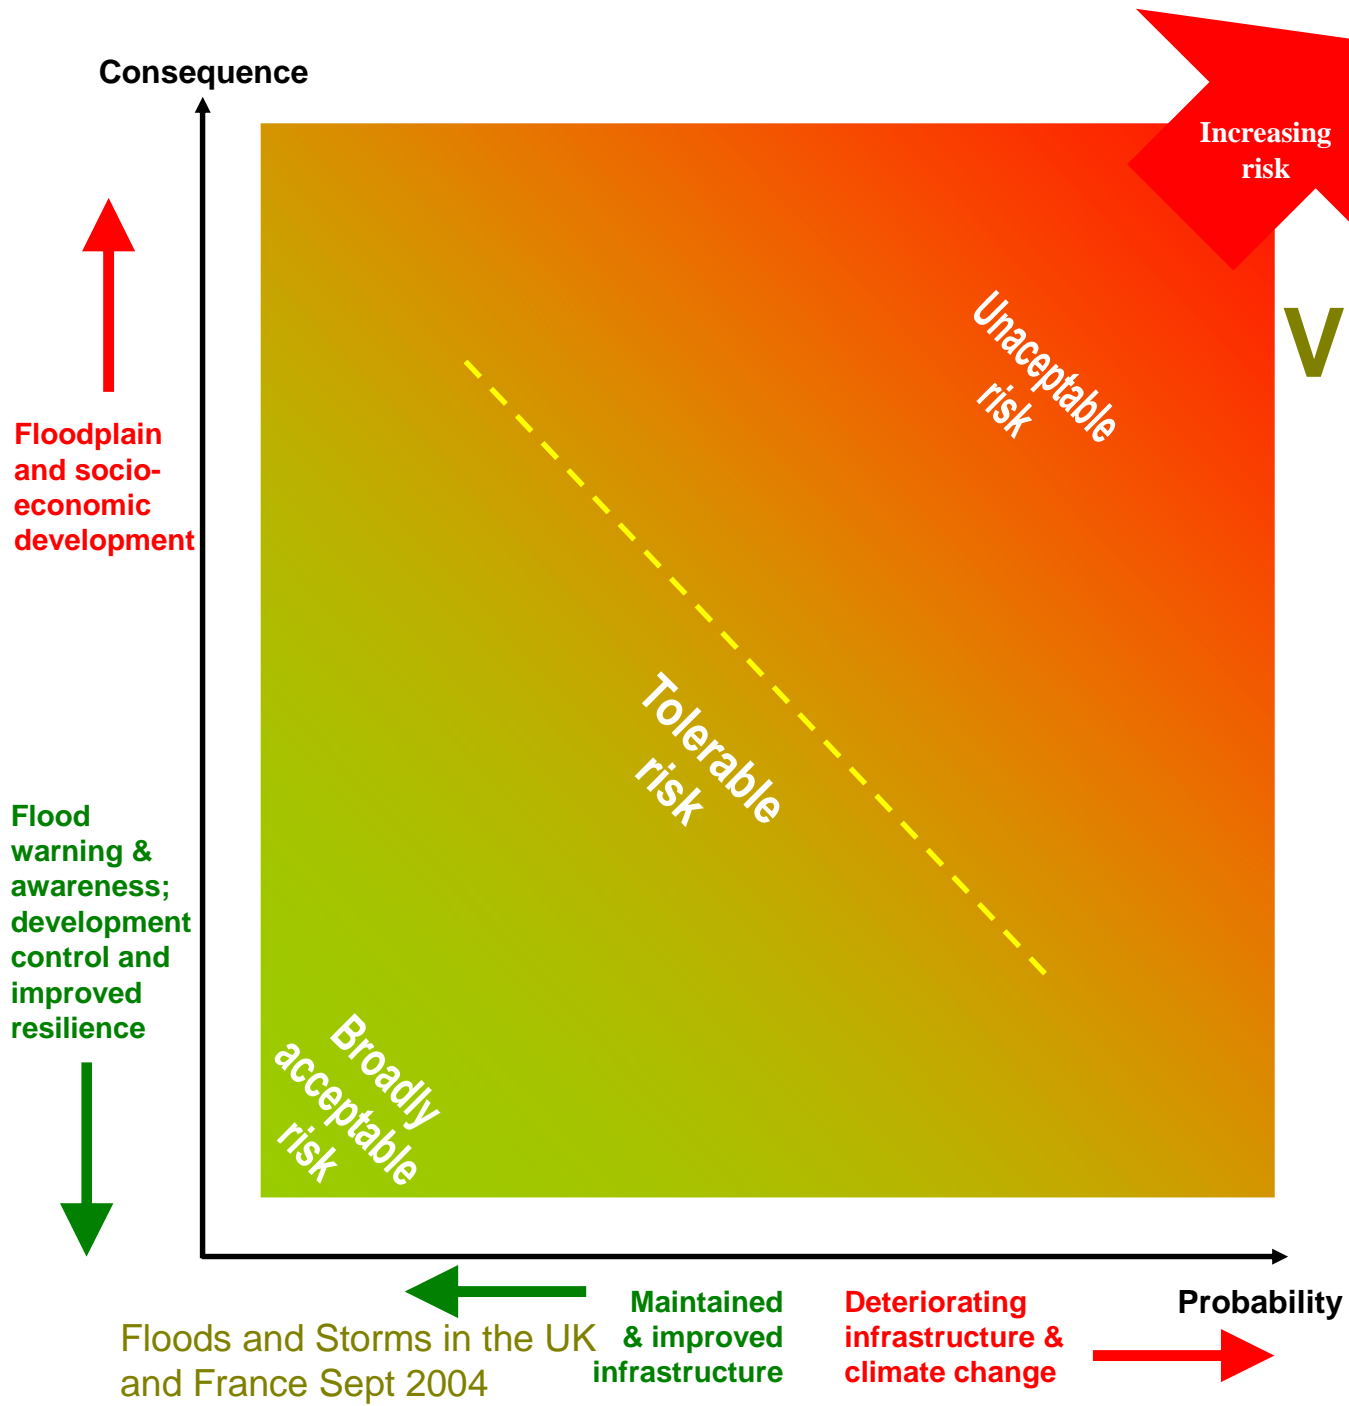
Consequence

Increasing risk

V

Floodplain and socio-economic development

Unaceptable risk

Tolerable risk

Flood warning & awareness; development control and improved resilience

Broadly acceptable risk

Maintained & improved infrastructure

Deteriorating infrastructure & climate change

Probability

Floods and Storms in the UK and France Sept 2004